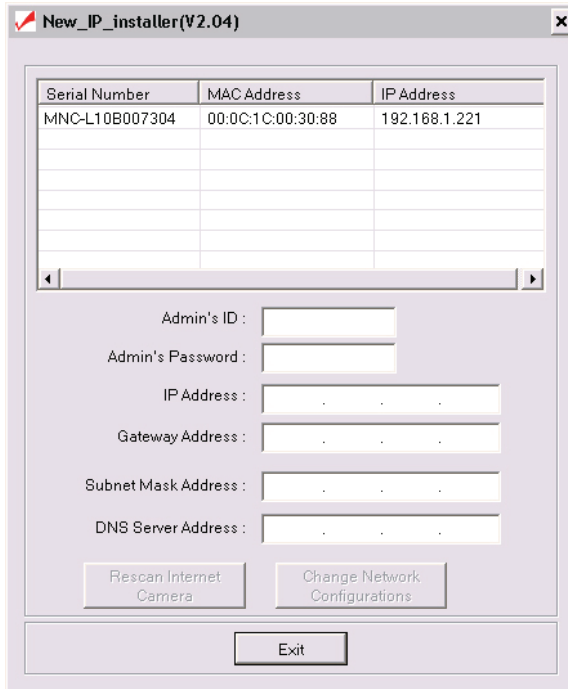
New_IP_installer(V2.04)

| Serial Number | MAC Address | IP Address |
|---|---|---|
| MNC-L10B007304 | 00:0C:1C:00:30:88 | 192.168.1.221 |

Admin's ID :

Admin's Password :

IP Address :

Gateway Address :

Subnet Mask Address :

DNS Server Address :

Rescan Internet Camera

Change Network Configurations

Exit